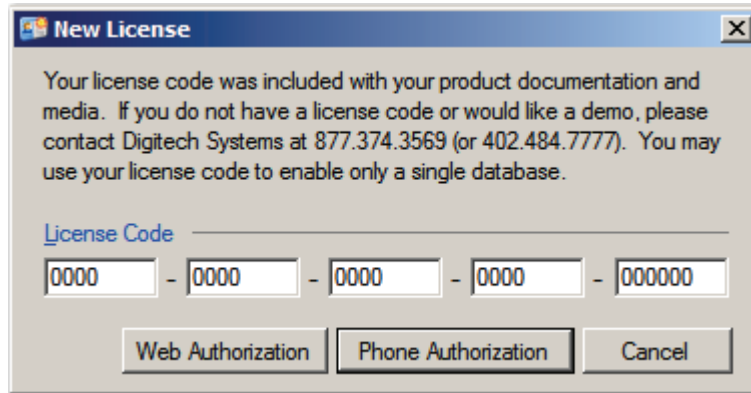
New License

Your license code was included with your product documentation and media. If you do not have a license code or would like a demo, please contact Digitech Systems at 877.374.3569 (or 402.484.7777). You may use your license code to enable only a single database.

License Code

0000 - 0000 - 0000 - 0000 - 000000

Web Authorization Phone Authorization Cancel